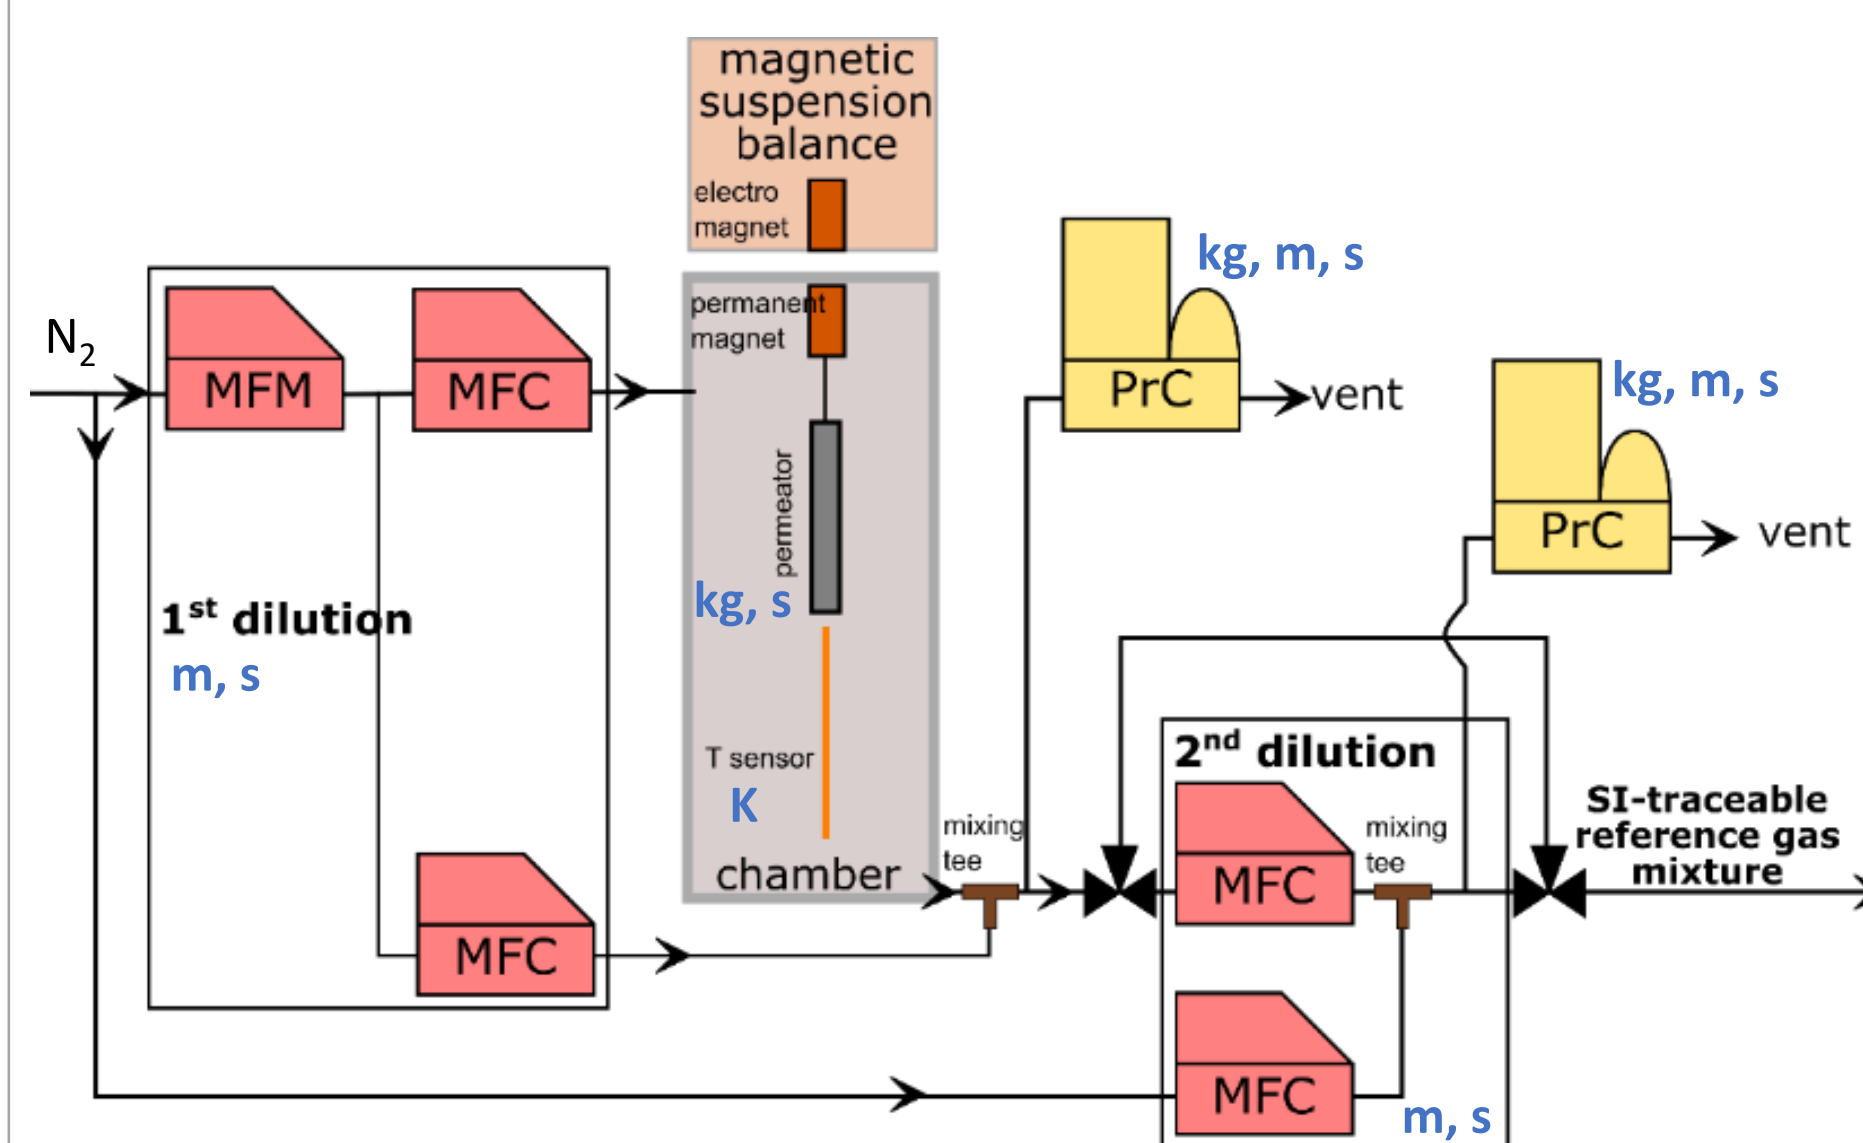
magnetic suspension balance

electro magnet

permanent magnet

permeator

kg, s

T sensor

K

chamber

$N_2$

MFM

MFC

MFC

$1^{st}$ dilution

m, s

kg, m, s

PrC

vent

kg, m, s

PrC

vent

mixing tee

$2^{nd}$ dilution

MFC

mixing tee

MFC

m, s

SI-traceable reference gas mixture